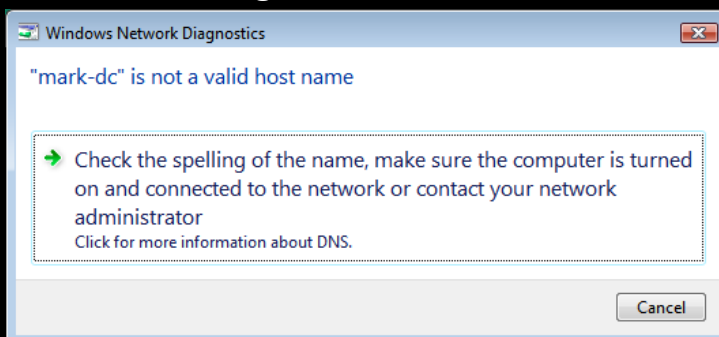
Windows Network Diagnostics

"mark-dc" is not a valid host name

Check the spelling of the name, make sure the computer is turned on and connected to the network or contact your network administrator
Click for more information about DNS.

Cancel